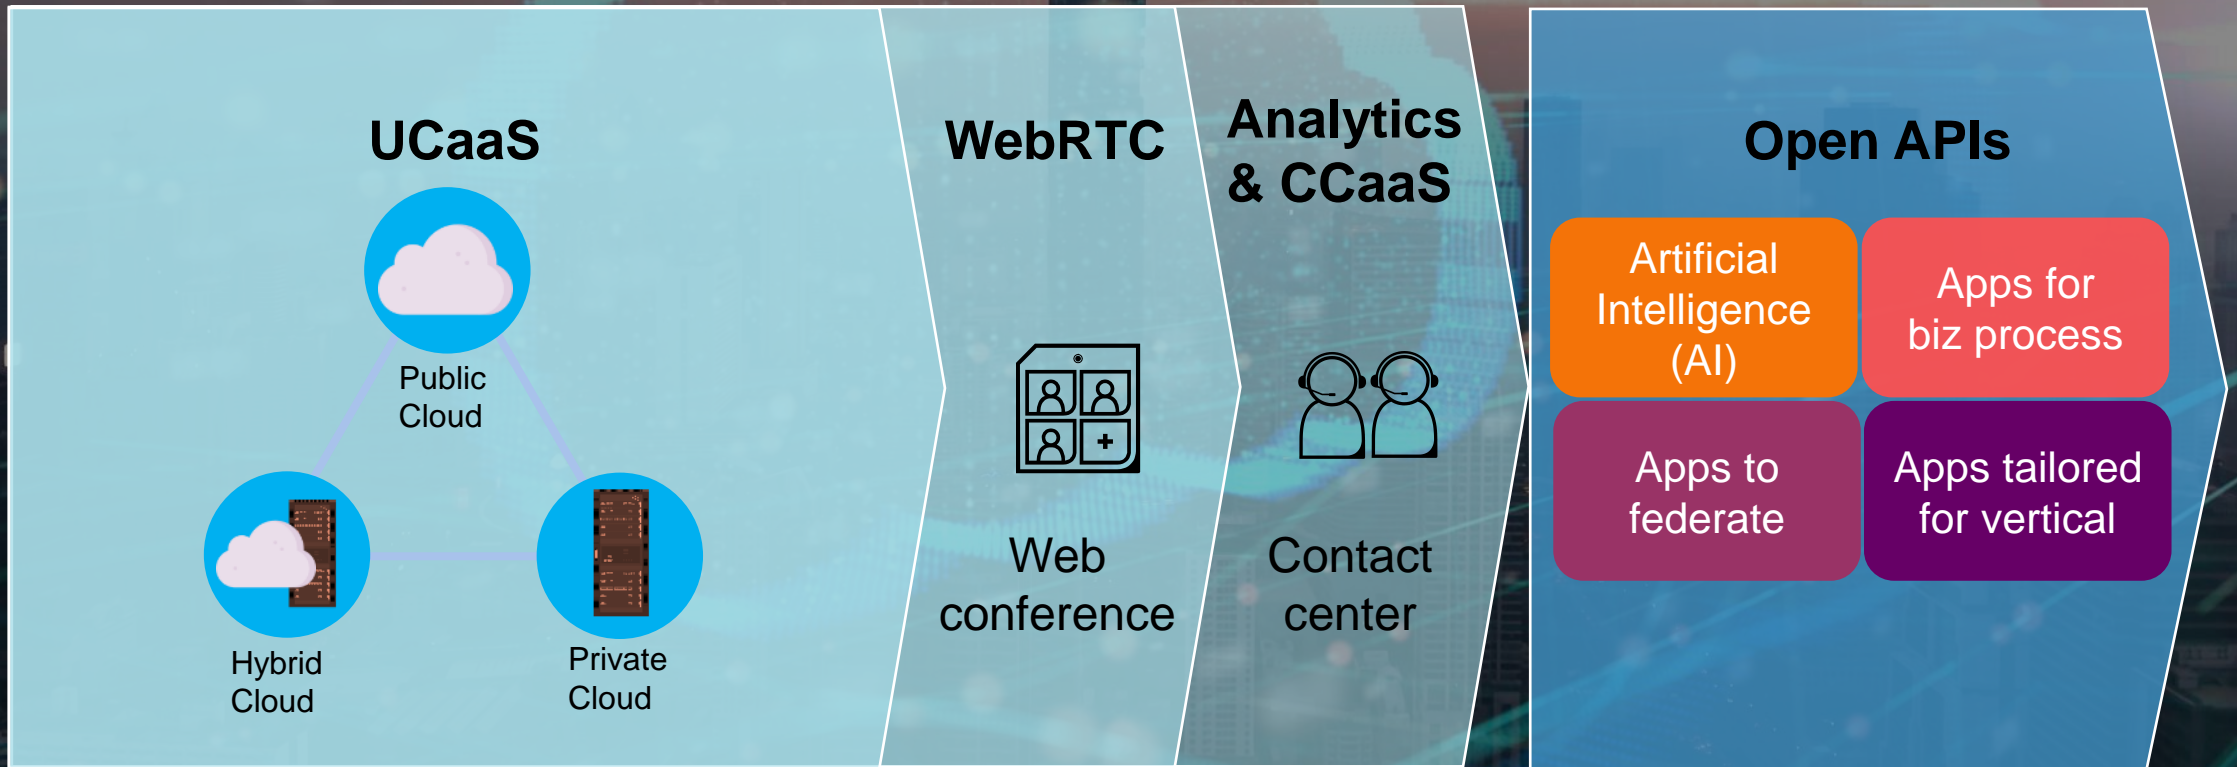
UCaaS

Public Cloud

Hybrid Cloud

Private Cloud

WebRTC

Web conference

Analytics & CCaaS

Contact center

Open APIs

Artificial Intelligence (AI)

Apps for biz process

Apps to federate

Apps tailored for vertical